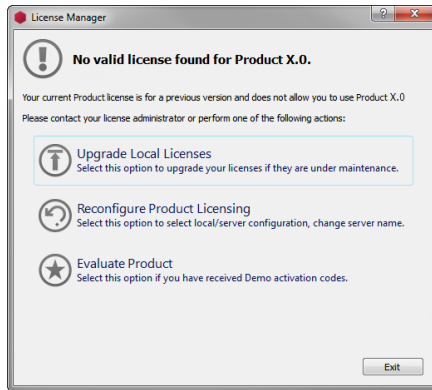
License Manager

?

X

No valid license found for Product X.0.

Your current Product license is for a previous version and does not allow you to use Product X.0

Please contact your license administrator or perform one of the following actions:

Upgrade Local Licenses
Select this option to upgrade your licenses if they are under maintenance.

Reconfigure Product Licensing
Select this option to select local/server configuration, change server name.

Evaluate Product
Select this option if you have received Demo activation codes.

Exit